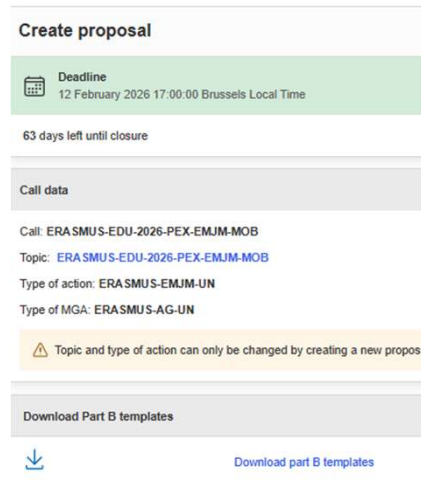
Create proposal

Deadline
12 February 2026 17:00:00 Brussels Local Time

63 days left until closure

Call data

Call: ERASMUS-EDU-2026-PEX-EMJM-MOB

Topic: ERASMUS-EDU-2026-PEX-EMJM-MOB

Type of action: ERASMUS-EMJM-UN

Type of MGA: ERASMUS-AG-UN

Topic and type of action can only be changed by creating a new propos

Download Part B templates

Download part B templates